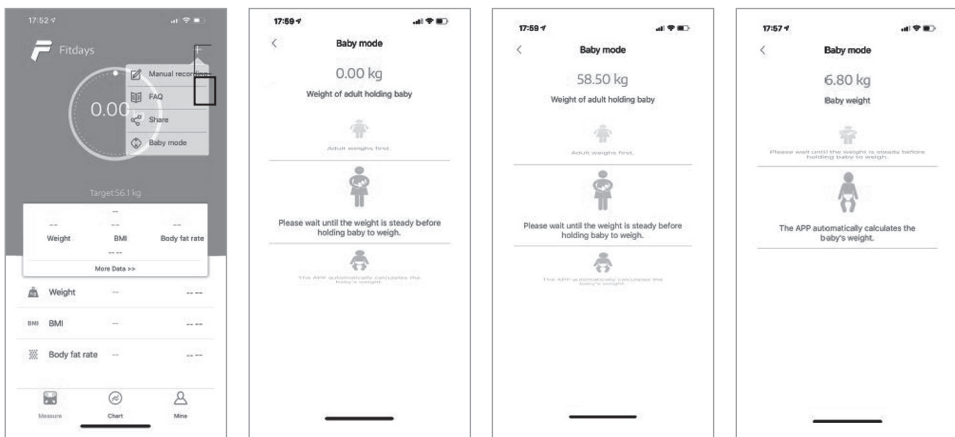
17:52

Fitdays

+

Manual recording

FAQ

Share

Baby mode

0.00

Target:56.1 kg

--

-- Weight

-- BMI

-- Body fat rate

-- --

More Data >>

Weight -- -- --

BMI BMI -- -- --

Body fat rate -- -- --

Measure

Chart

Mine

17:59

<

Baby mode

0.00 kg

Weight of adult holding baby

Adult weighs first.

Please wait until the weight is steady before holding baby to weigh.

The APP automatically calculates the baby's weight.

17:58

<

Baby mode

58.50 kg

Weight of adult holding baby

Adult weighs first.

Please wait until the weight is steady before holding baby to weigh.

The APP automatically calculates the baby's weight.

17:57

<

Baby mode

6.80 kg

Baby weight

Please wait until the weight is steady before holding baby to weigh.

The APP automatically calculates the baby's weight.